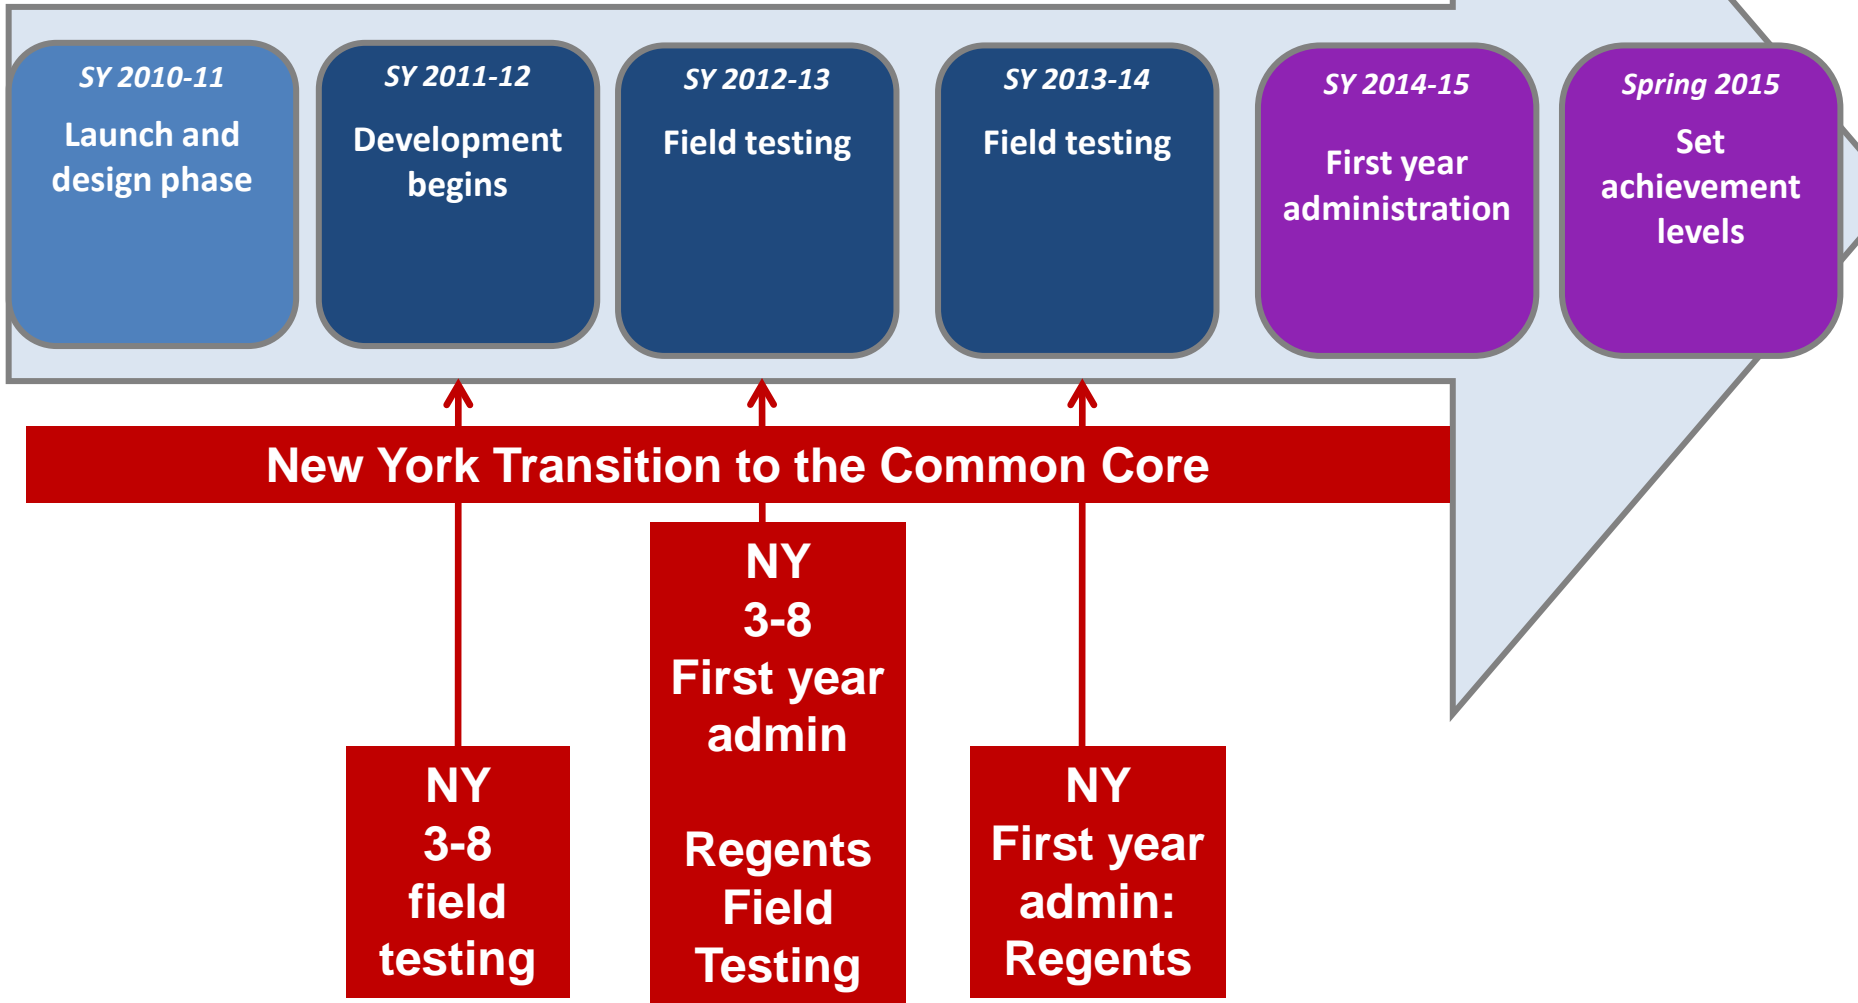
SY 2010-11
Launch and design phase

SY 2011-12
Development begins

SY 2012-13
Field testing

SY 2013-14
Field testing

SY 2014-15
First year administration

Spring 2015
Set achievement levels

New York Transition to the Common Core

NY
3-8
field testing

NY
3-8
First year admin

Regents Field Testing

NY
First year admin: Regents